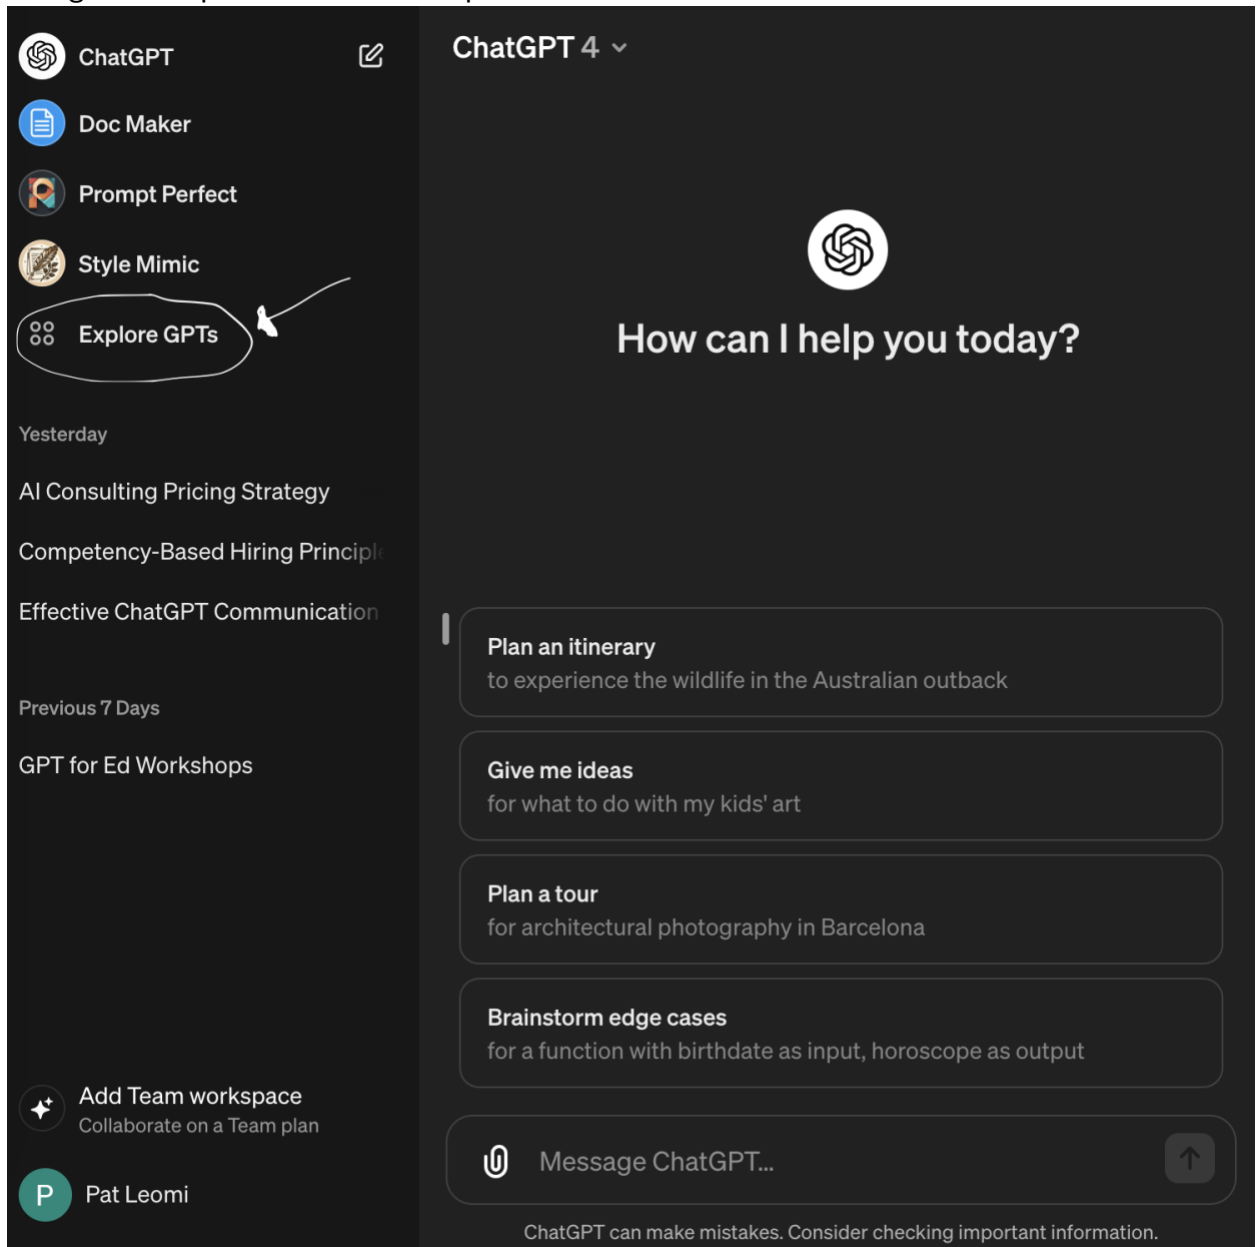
ChatGPT

Doc Maker

Prompt Perfect

Style Mimic

Explore GPTs

Yesterday

AI Consulting Pricing Strategy

Competency-Based Hiring Princip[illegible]

Effective ChatGPT Communicatio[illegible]

Previous 7 Days

GPT for Ed Workshops

Add Team workspace
Collaborate on a Team plan

P Pat Leomi

ChatGPT 4

How can I help you today?

Plan an itinerary
to experience the wildlife in the Australian outback

Give me ideas
for what to do with my kids' art

Plan a tour
for architectural photography in Barcelona

Brainstorm edge cases
for a function with birthdate as input, horoscope as output

Message ChatGPT...

ChatGPT can make mistakes. Consider checking important information.